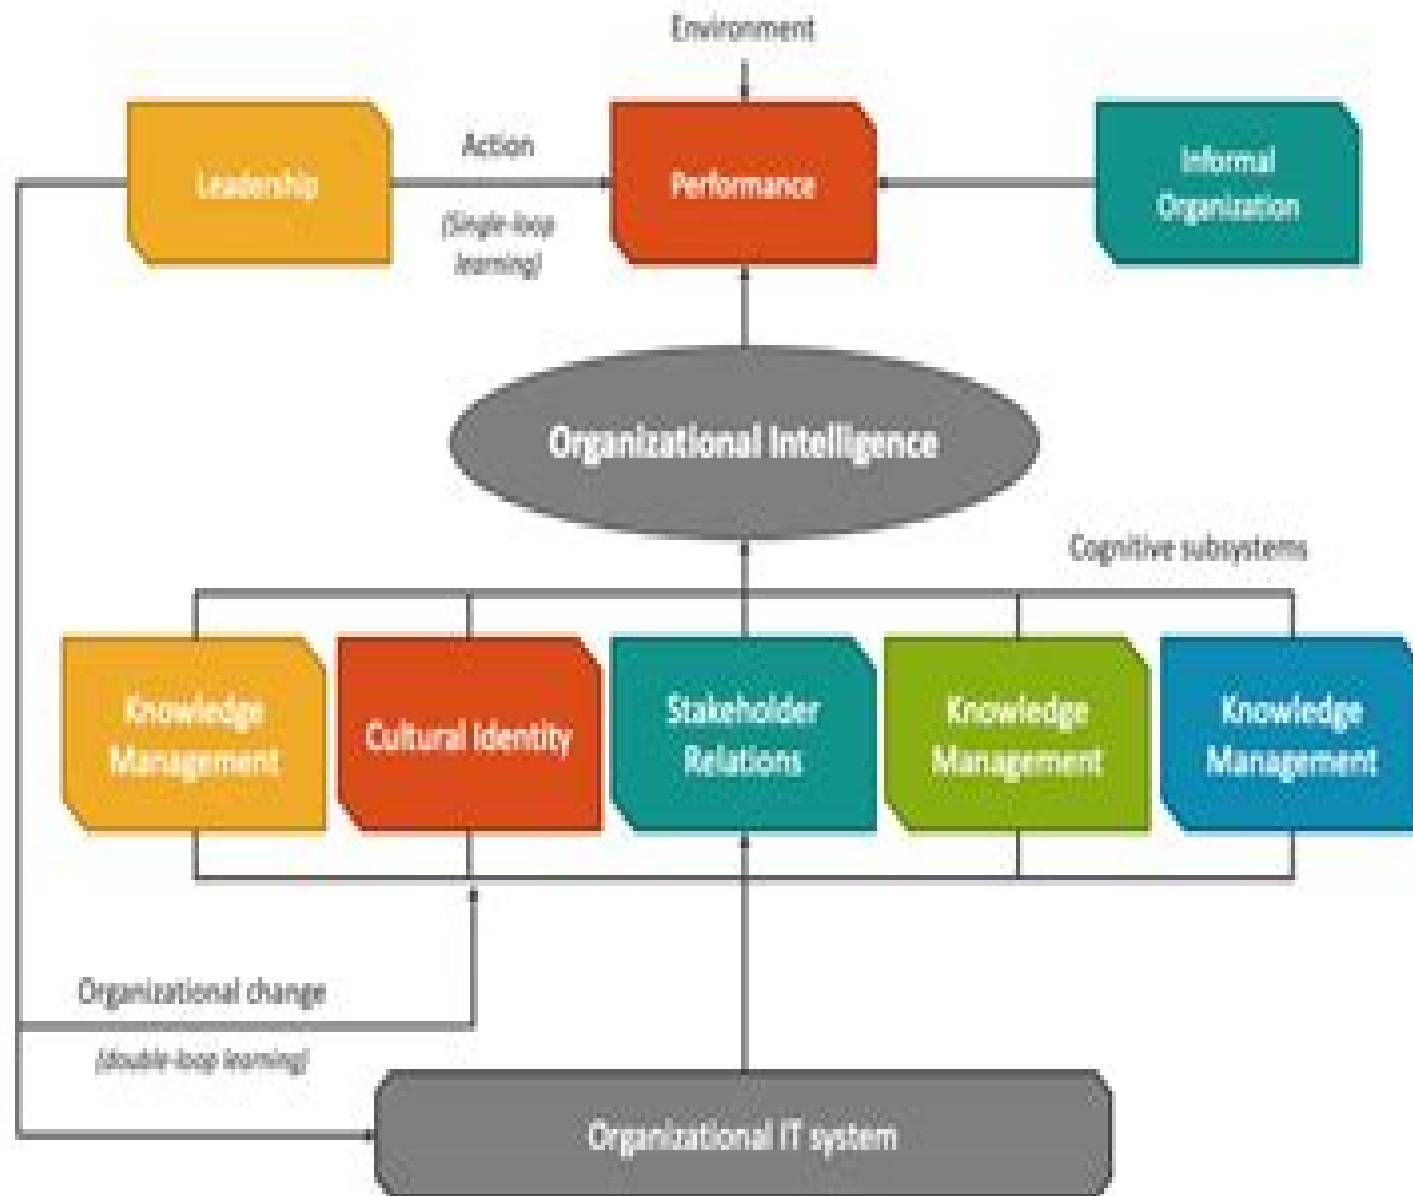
Environment

Leadership

Action

(Single-loop learning)

Performance

Informal Organization

Organizational Intelligence

Cognitive subsystems

Knowledge Management

Cultural Identity

Stakeholder Relations

Knowledge Management

Knowledge Management

Organizational change

(double-loop learning)

Organizational IT system